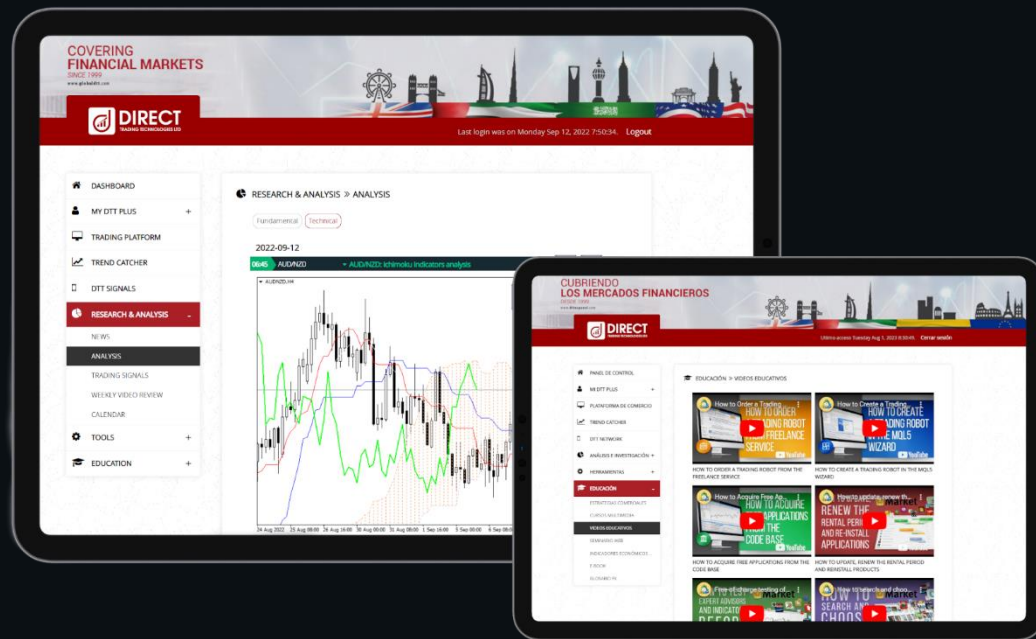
COVERING
FINANCIAL MARKETS
SINCE 1999

DIRECT
TRADING TECHNOLOGIES LTD

Last login was on Monday Sep 12, 2022 7:50:34. Logout

DASHBOARD
MY DTT PLUS +
TRADING PLATFORM
TREND CATCHER
DTT SIGNALS
RESEARCH & ANALYSIS -
NEWS
ANALYSIS
TRADING SIGNALS
WEEKLY VIDEO REVIEW
CALENDAR
TOOLS +
EDUCATION +

RESEARCH & ANALYSIS » ANALYSIS

Fundamental Technical

2022-09-12

06:45 AUDNZD AUD/NZD: Ichimoku indicators analysis

AUDNZD,H4

24 Aug 2022 25 Aug 08:00 26 Aug 16:00 30 Aug 00:00 31 Aug 08:00 1 Sep 16:00 5 Sep 00:00 6 Sep 08:00

CUBRIENDO
LOS MERCADOS FINANCIEROS

DIRECT

Último acceso: Tuesday Aug 1, 2023 8:30:49. Cerrar sesión

PANEL DE CONTROL
MI DTT PLUS +
PLATAFORMA DE COMERCIO
TREND CATCHER
DTT NETWORK
ANÁLISIS E INVESTIGACIÓN +
HERRAMIENTAS +
EDUCACIÓN -
ESTRATEGIAS COMERCIALES
CURSO MULTIMEDIA
VIDEOS EDUCATIVOS
SEMINARIOS WEB
INDICADORES ECONÓMICOS
E-BOOK
GLOSARIO FX

EDUCACIÓN » VIDEOS EDUCATIVOS

How to Order a Trading...
HOW TO ORDER TRADING ROBOT FREELANCE SERVICE
HOW TO ORDER A TRADING ROBOT FROM THE FREELANCE SERVICE

How to Create a Trading...
HOW TO CREATE TRADING ROBOT IN THE MQL5 WIZARD
HOW TO CREATE A TRADING ROBOT IN THE MQL5 WIZARD

How to Acquire Free Ap...
HOW TO ACQUIRE APPLICATIONS THE CODE BASE
HOW TO ACQUIRE FREE APPLICATIONS FROM THE CODE BASE

How to update, renew th...
RENEW THE RENTAL PERIOD AND RE-INSTALL APPLICATIONS
HOW TO UPDATE, RENEW THE RENTAL PERIOD AND REINSTALL PRODUCTS

Free-of-charge testing of...
EXPERT ADVISORS AND INDICATOR

How to search and choo...
HOW TO SEARCH AND CHOOSE